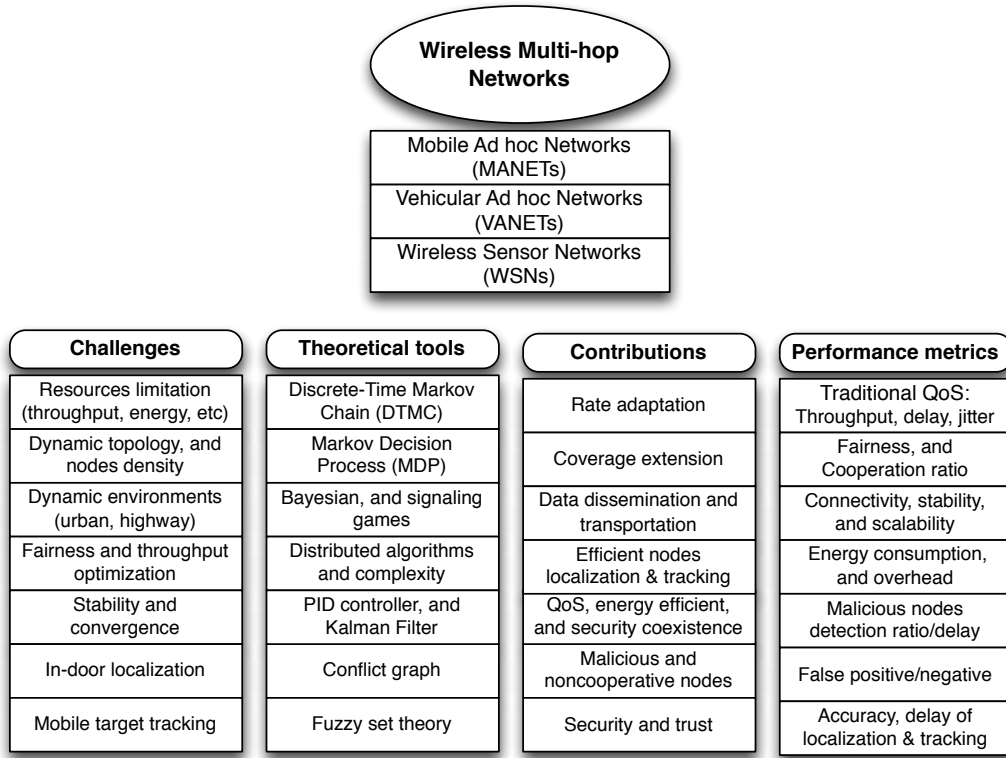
Wireless Multi-hop Networks

Mobile Ad hoc Networks (MANETs)
Vehicular Ad hoc Networks (VANETs)
Wireless Sensor Networks (WSNs)

Challenges
Resources limitation (throughput, energy, etc)
Dynamic topology, and nodes density
Dynamic environments (urban, highway)
Fairness and throughput optimization
Stability and convergence
In-door localization
Mobile target tracking

Theoretical tools
Discrete-Time Markov Chain (DTMC)
Markov Decision Process (MDP)
Bayesian, and signaling games
Distributed algorithms and complexity
PID controller, and Kalman Filter
Conflict graph
Fuzzy set theory

Contributions
Rate adaptation
Coverage extension
Data dissemination and transportation
Efficient nodes localization & tracking
QoS, energy efficient, and security coexistence
Malicious and noncooperative nodes
Security and trust

Performance metrics
Traditional QoS: Throughput, delay, jitter
Fairness, and Cooperation ratio
Connectivity, stability, and scalability
Energy consumption, and overhead
Malicious nodes detection ratio/delay
False positive/negative
Accuracy, delay of localization & tracking